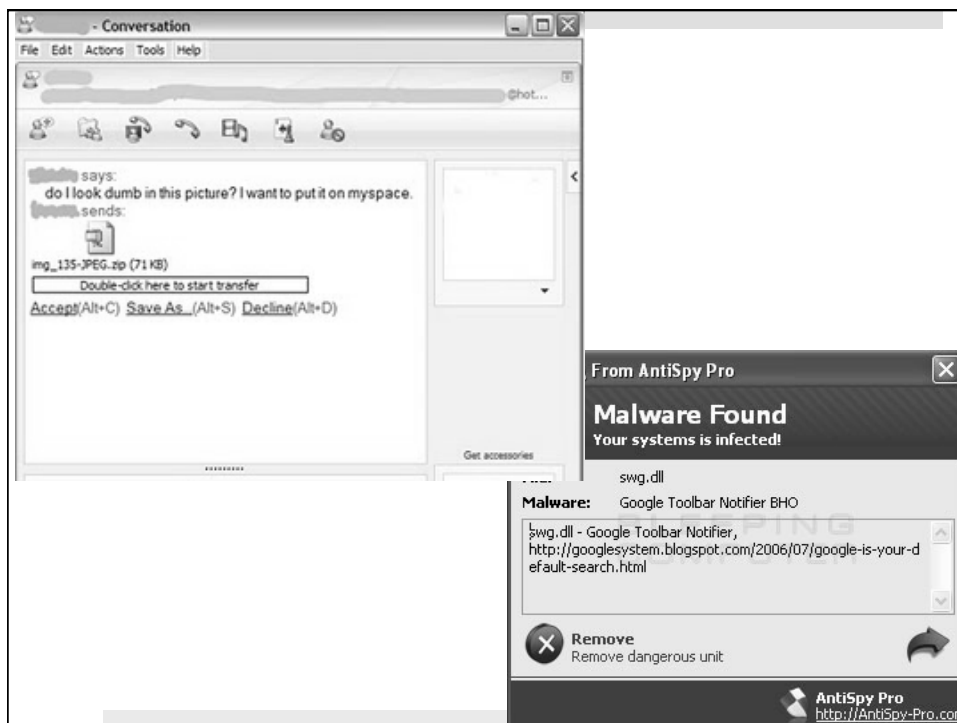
- Conversation

File Edit Actions Tools Help

@hot...

says:
do I look dumb in this picture? I want to put it on myspace.
sends:

img_135-JPEG.zip (71 KB)

Double-click here to start transfer

Accept(Alt+C) Save As...(Alt+S) Decline(Alt+D)

Get accessories

From AntiSpy Pro

Malware Found
Your systems is infected!

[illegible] swg.dll
Malware: Google Toolbar Notifier BHO

swg.dll - Google Toolbar Notifier, http://googlesystem.blogspot.com/2006/07/google-is-your-default-search.html

Remove
Remove dangerous unit

AntiSpy Pro
http://AntiSpy-Pro.co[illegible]